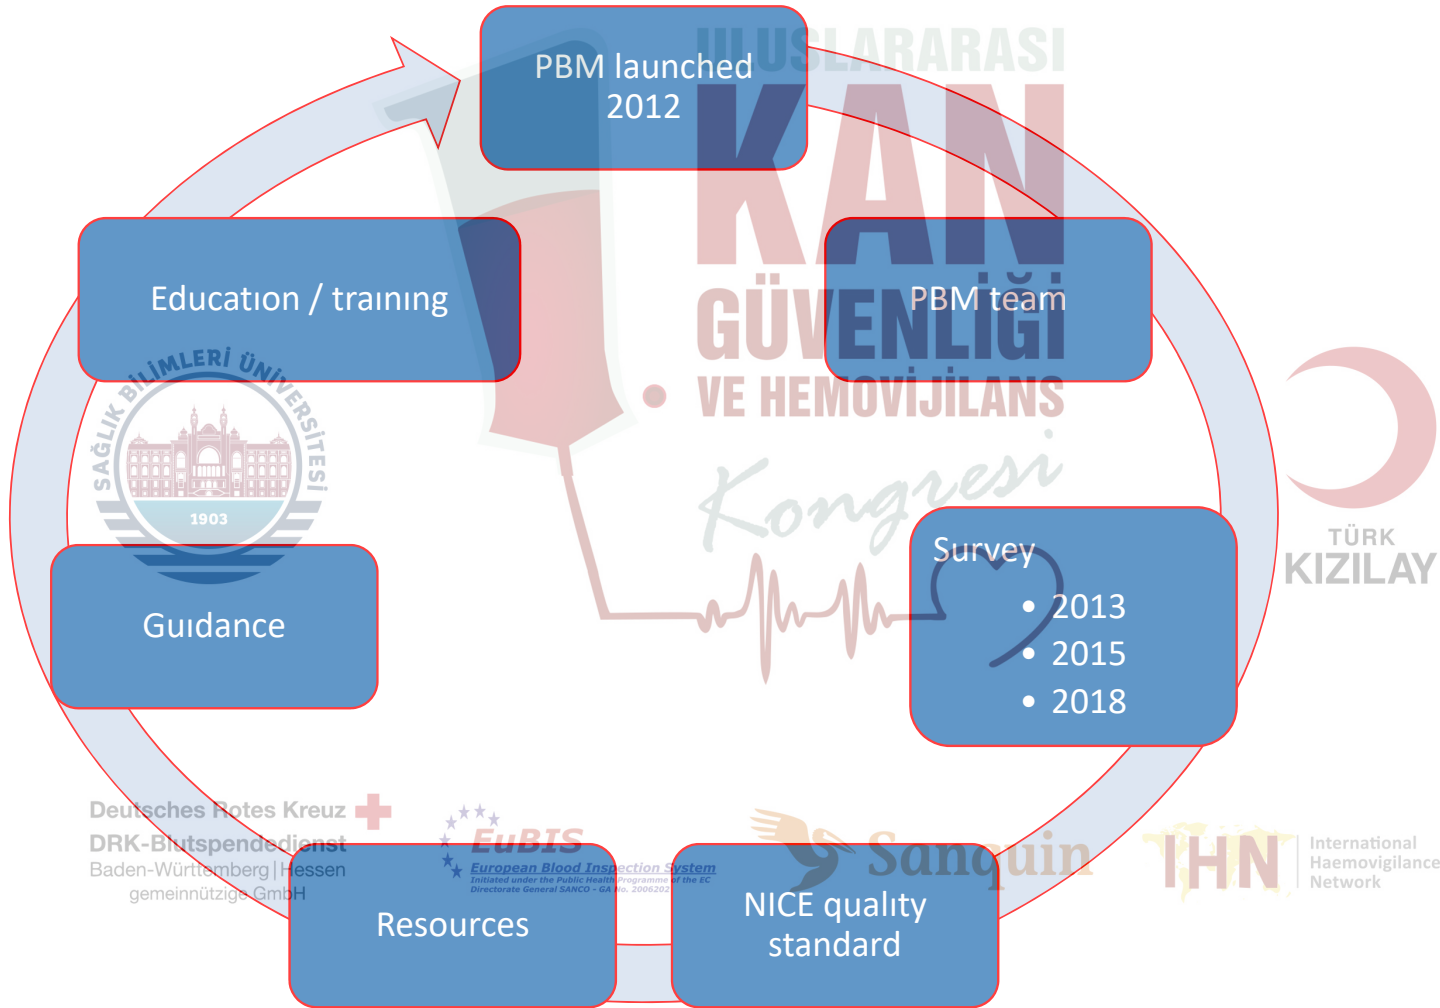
PBM launched 2012

ULUSLARARASI KAN GÜVENLİĞİ VE HEMOVİJİLANS Kongresi

Education / traınıng

PBM team

SAĞLIK BİLİMLERİ ÜNİVERSİTESİ 1903

TÜRK KIZILAY

Survey
• 2013
• 2015
• 2018

Guıdance

Deutsches Rotes Kreuz
DRK-Blutspendedienst
Baden-Württemberg | Hessen
gemeinnützige GmbH

EuBIS
European Blood Inspection System
Initiated under the Public Health Programme of the EC
Directorate General SANCO – GA No. 2006202

Resources

NICE qualıty standard

Sanquin

IHN International Haemovigilance Network